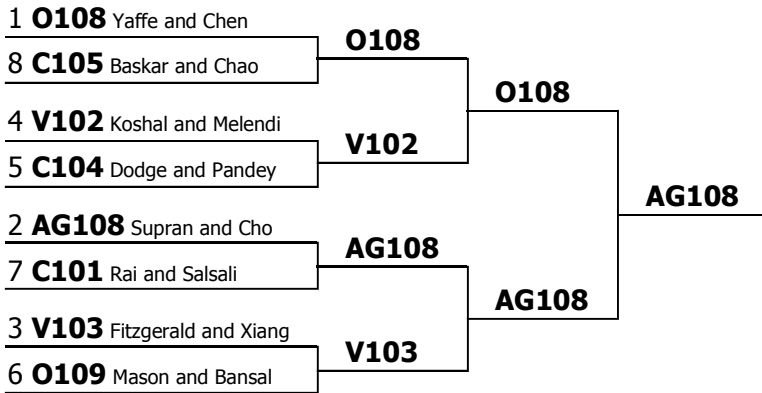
1 **O108** Yaffe and Chen
8 **C105** Baskar and Chao
4 **V102** Koshal and Melendi
5 **C104** Dodge and Pandey
2 **AG108** Supran and Cho
7 **C101** Rai and Salsali
3 **V103** Fitzgerald and Xiang
6 **O109** Mason and Bansal

**O108**
**V102**
**AG108**
**V103**

**O108**
**AG108**

**AG108**